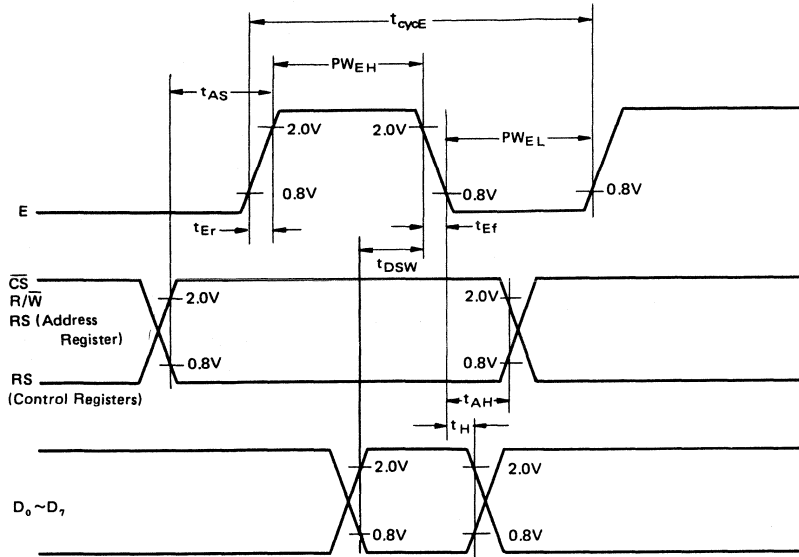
$t_{cycE}$

$PW_{EH}$

$t_{AS}$

2.0V

2.0V

$PW_{EL}$

0.8V

0.8V

0.8V

E

$t_{Er}$

$t_{Ef}$

$t_{DSW}$

$\overline{CS}$

$R/\overline{W}$

RS (Address Register)

2.0V

2.0V

0.8V

0.8V

RS (Control Registers)

$t_{AH}$

$t_H$

2.0V

2.0V

$D_0 \sim D_7$

0.8V

0.8V